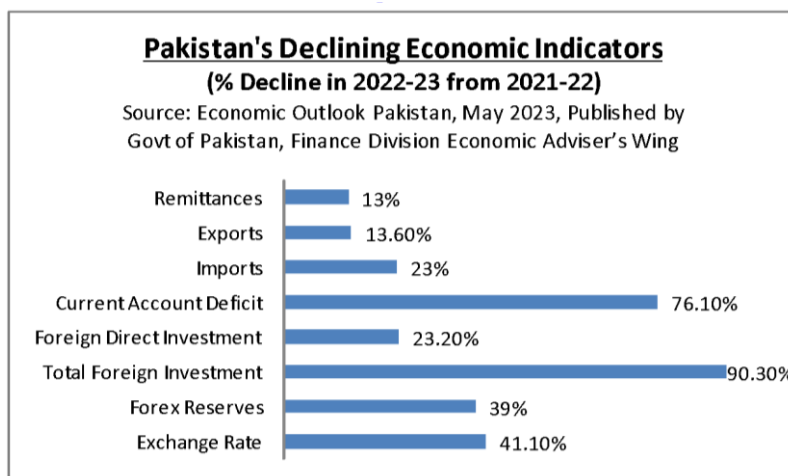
Pakistan's Declining Economic Indicators
(% Decline in 2022-23 from 2021-22)
Source: Economic Outlook Pakistan, May 2023, Published by Govt of Pakistan, Finance Division Economic Adviser's Wing

| Indicator | % Decline |
|---|---|
| Remittances | 13% |
| Exports | 13.60% |
| Imports | 23% |
| Current Account Deficit | 76.10% |
| Foreign Direct Investment | 23.20% |
| Total Foreign Investment | 90.30% |
| Forex Reserves | 39% |
| Exchange Rate | 41.10% |